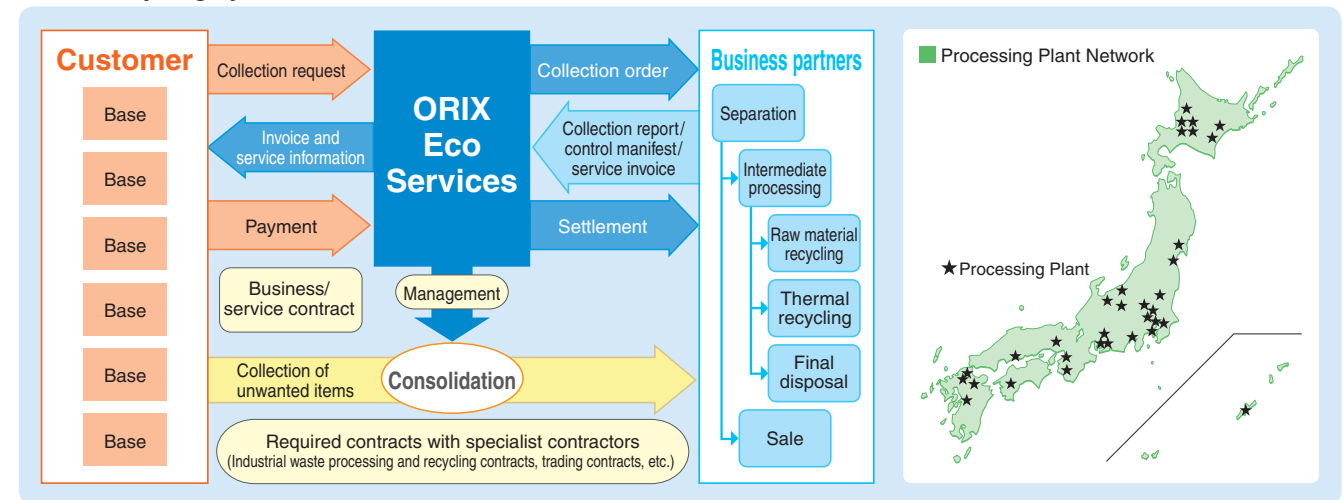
Customer

Base

Base

Base

Base

Base

Base

Collection request

Invoice and service information

Payment

Business/ service contract

ORIX Eco Services

Management

Collection order

Collection report/ control manifest/ service invoice

Settlement

Collection of unwanted items

Consolidation

Required contracts with specialist contractors
(Industrial waste processing and recycling contracts, trading contracts, etc.)

Business partners

Separation

Intermediate processing

Raw material recycling

Thermal recycling

Final disposal

Sale

Processing Plant Network

★Processing Plant